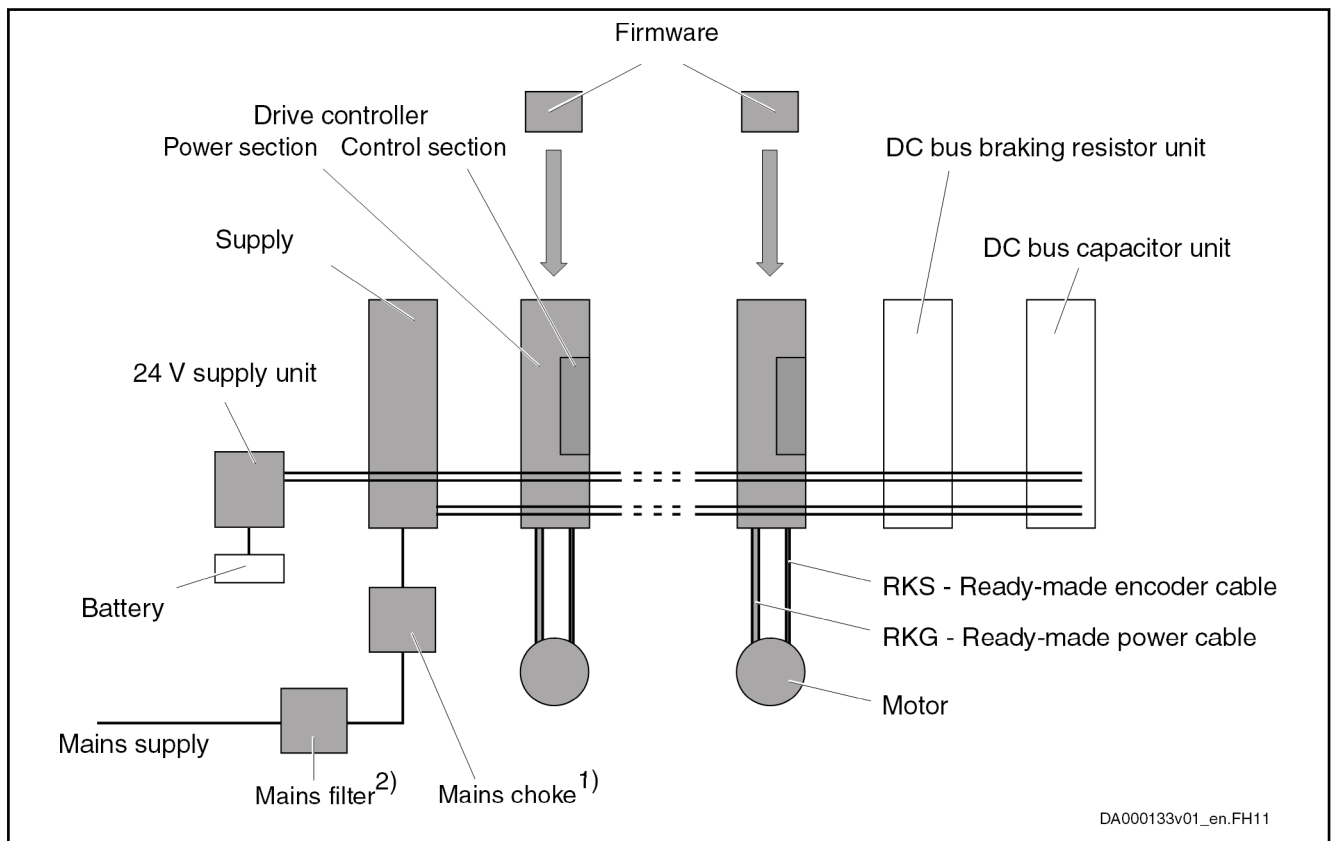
Firmware

Drive controller

Power section

Control section

DC bus braking resistor unit

Supply

DC bus capacitor unit

24 V supply unit

Battery

RKS - Ready-made encoder cable

RKG - Ready-made power cable

Motor

Mains supply

Mains filter$^{2)}$

Mains choke$^{1)}$

DA000133v01_en.FH11